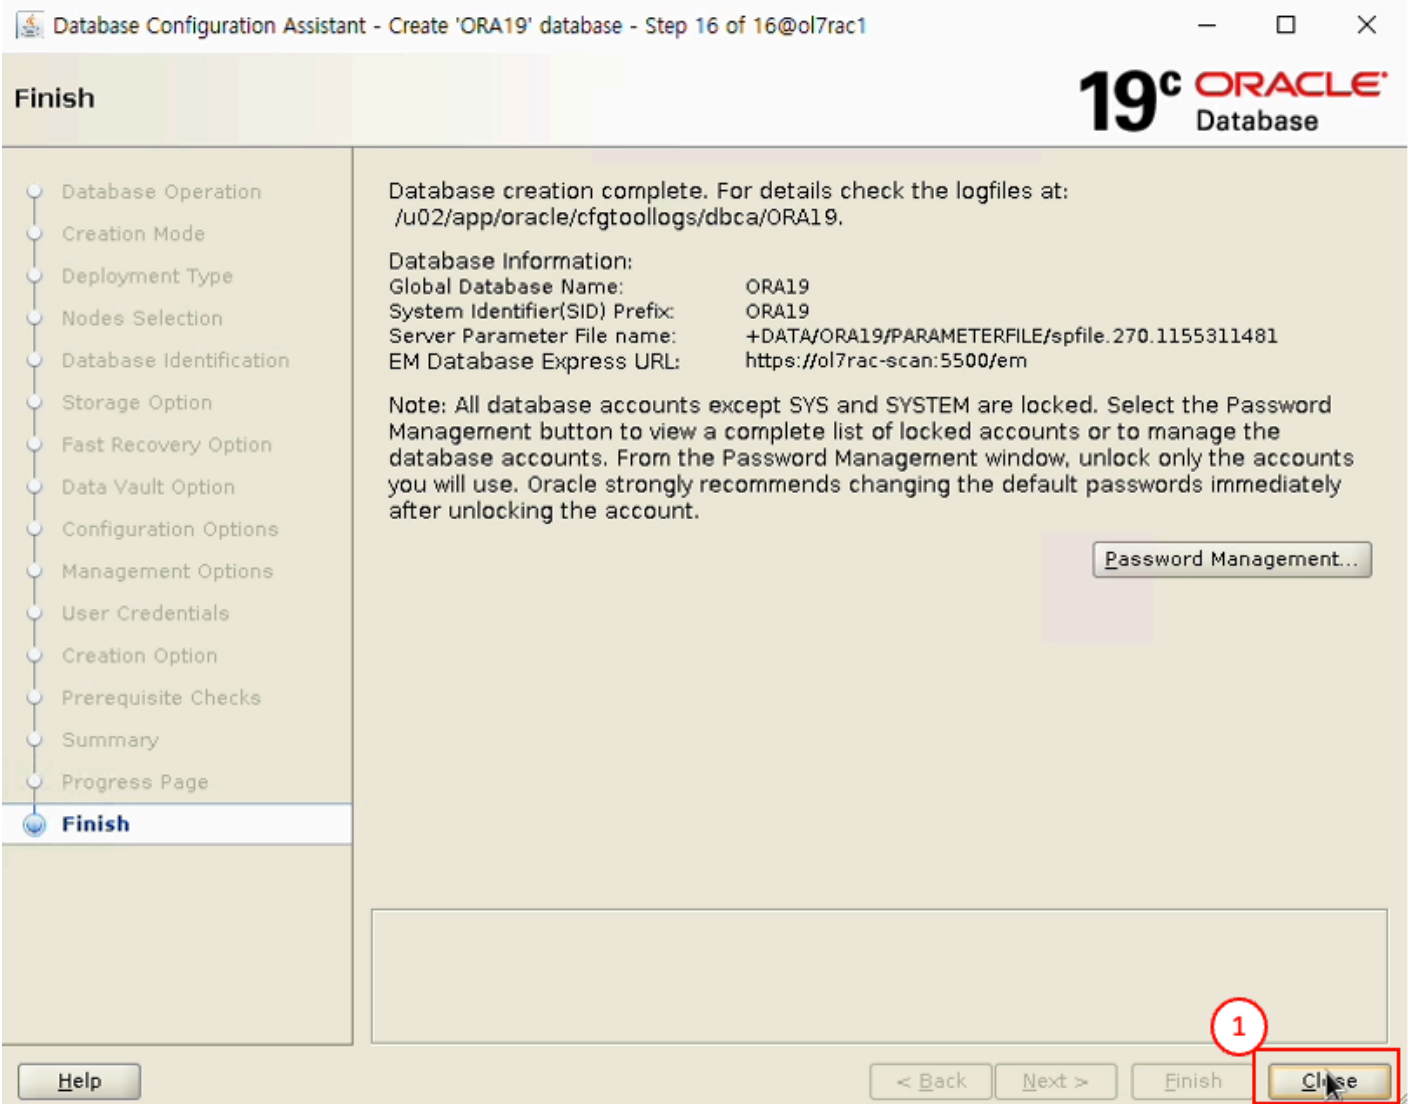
Database Configuration Assistant - Create 'ORA19' database - Step 16 of 16@ol7rac1

Finish

19c ORACLE Database

Database Operation
Creation Mode
Deployment Type
Nodes Selection
Database Identification
Storage Option
Fast Recovery Option
Data Vault Option
Configuration Options
Management Options
User Credentials
Creation Option
Prerequisite Checks
Summary
Progress Page
Finish

Database creation complete. For details check the logfiles at:
/u02/app/oracle/cfgtoollogs/dbca/ORA19.

Database Information:

| | |
|---|---|
| Global Database Name: | ORA19 |
| System Identifier(SID) Prefix: | ORA19 |
| Server Parameter File name: | +DATA/ORA19/PARAMETERFILE/spfile.270.1155311481 |
| EM Database Express URL: | https://ol7rac-scan:5500/em |

Note: All database accounts except SYS and SYSTEM are locked. Select the Password Management button to view a complete list of locked accounts or to manage the database accounts. From the Password Management window, unlock only the accounts you will use. Oracle strongly recommends changing the default passwords immediately after unlocking the account.

Password Management...

1

Help

< Back Next > Finish Close